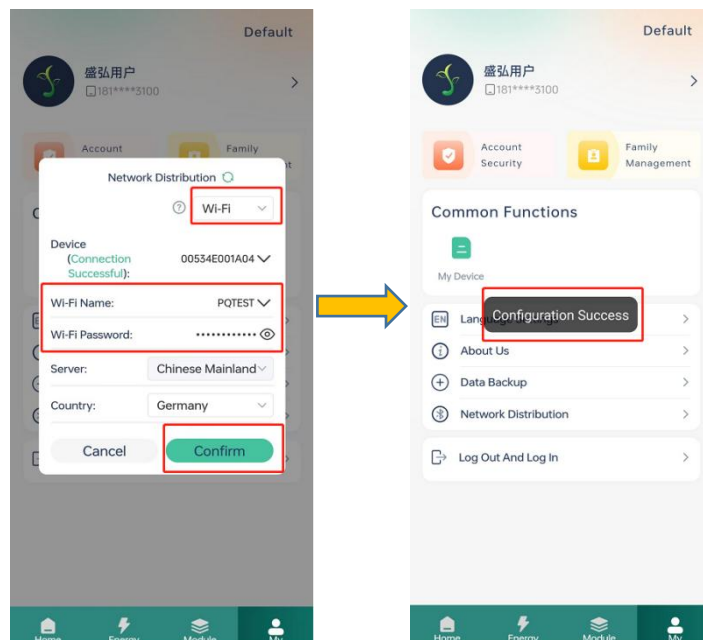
Default

盛弘用户
181****3100

Account
Family

Network Distribution

Wi-Fi

Device
(Connection Successful):
00534E001A04

Wi-Fi Name: PQTEST

Wi-Fi Password: ••••••••••••

Server: Chinese Mainland

Country: Germany

Cancel
Confirm

Home Energy Module My

Default

盛弘用户
181****3100

Account Security
Family Management

Common Functions

My Device

Language
Configuration Success

About Us

Data Backup

Network Distribution

Log Out And Log In

Home Energy Module My